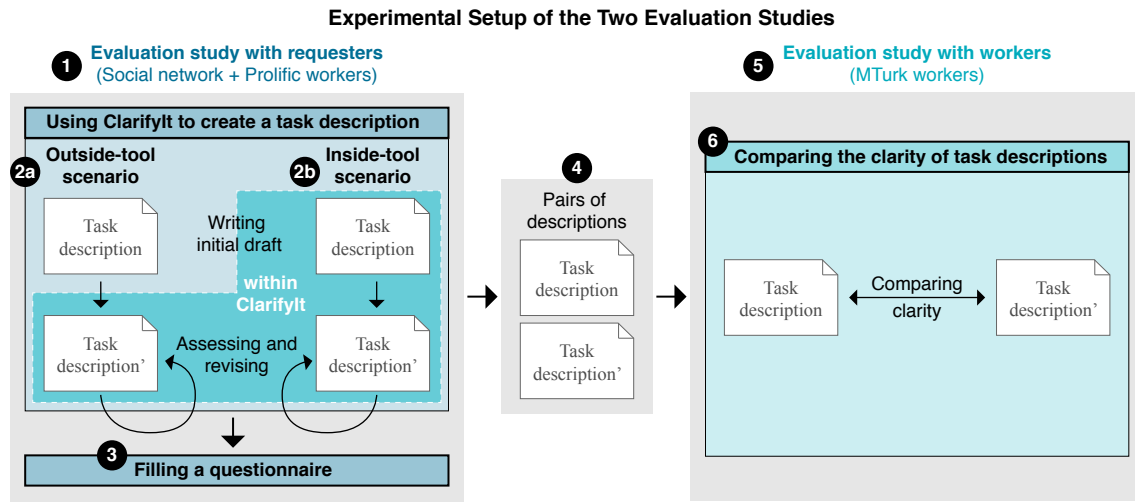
Experimental Setup of the Two Evaluation Studies

1 Evaluation study with requesters (Social network + Prolific workers)

Using ClarifyIt to create a task description

2a Outside-tool scenario

2b Inside-tool scenario

Task description

Writing initial draft

Task description

within ClarifyIt

Task description’

Assessing and revising

Task description’

3 Filling a questionnaire

4 Pairs of descriptions

Task description

Task description’

5 Evaluation study with workers (MTurk workers)

6 Comparing the clarity of task descriptions

Task description

Comparing clarity

Task description’